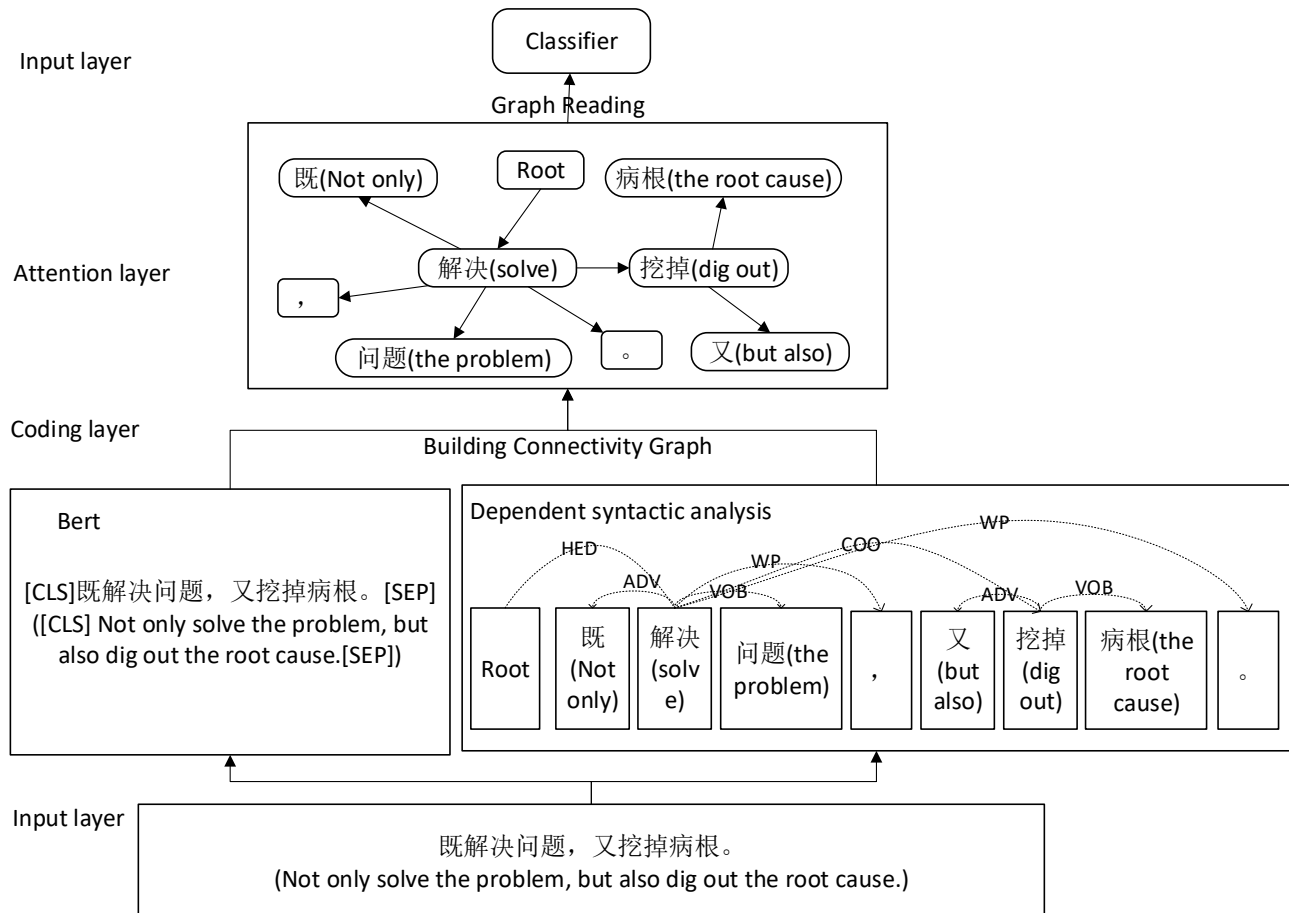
Input layer

Classifier

Graph Reading

既(Not only)

Root

病根(the root cause)

Attention layer

解决(solve)

挖掉(dig out)

，

问题(the problem)

。

又(but also)

Coding layer

Building Connectivity Graph

Bert

[CLS]既解决问题，又挖掉病根。[SEP] ([CLS] Not only solve the problem, but also dig out the root cause.[SEP])

Dependent syntactic analysis

HED

ADV

WP

VOB

COO

WP

ADV

VOB

Root

既 (Not only)

解决 (solv e)

问题(the problem)

，

又 (but also)

挖掉 (dig out)

病根(the root cause)

。

Input layer

既解决问题，又挖掉病根。
(Not only solve the problem, but also dig out the root cause.)